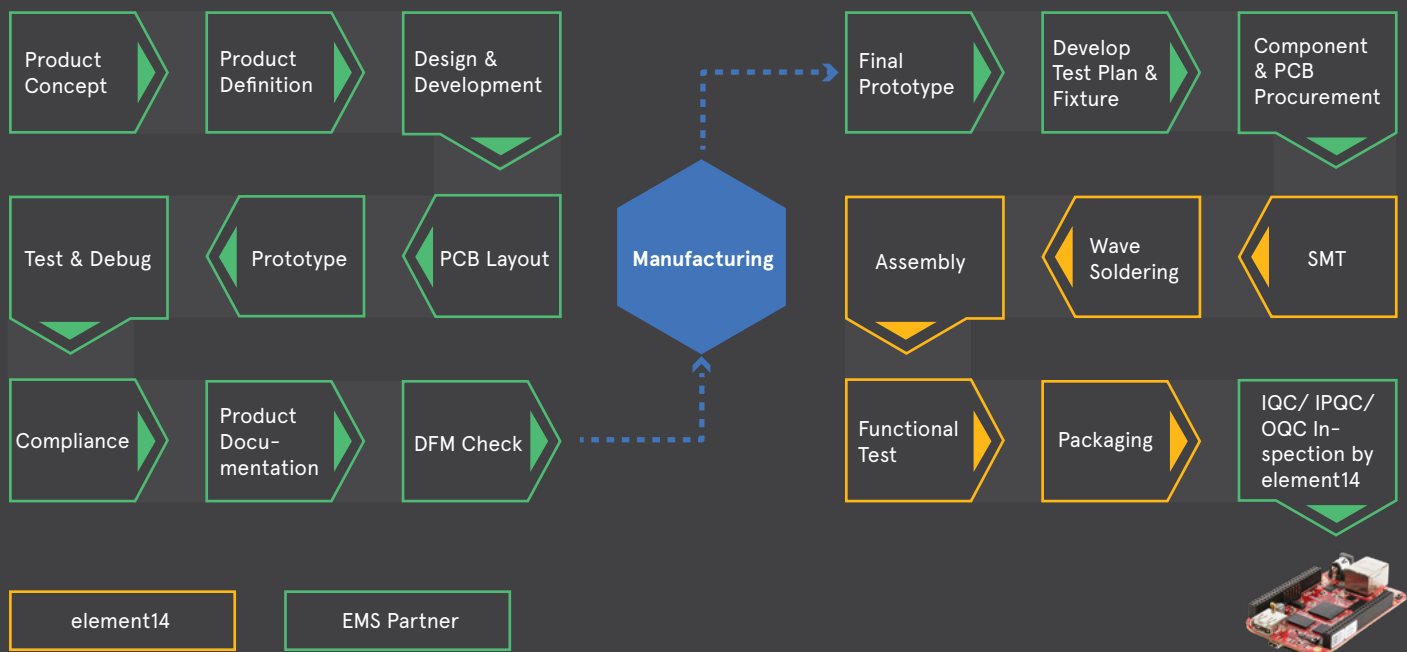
Product Concept

Product Definition

Design & Development

Test & Debug

Prototype

PCB Layout

Compliance

Product Documentation

DFM Check

Manufacturing

Final Prototype

Develop Test Plan & Fixture

Component & PCB Procurement

Assembly

Wave Soldering

SMT

Functional Test

Packaging

IQC/ IPQC/ OQC Inspection by element14

element14

EMS Partner